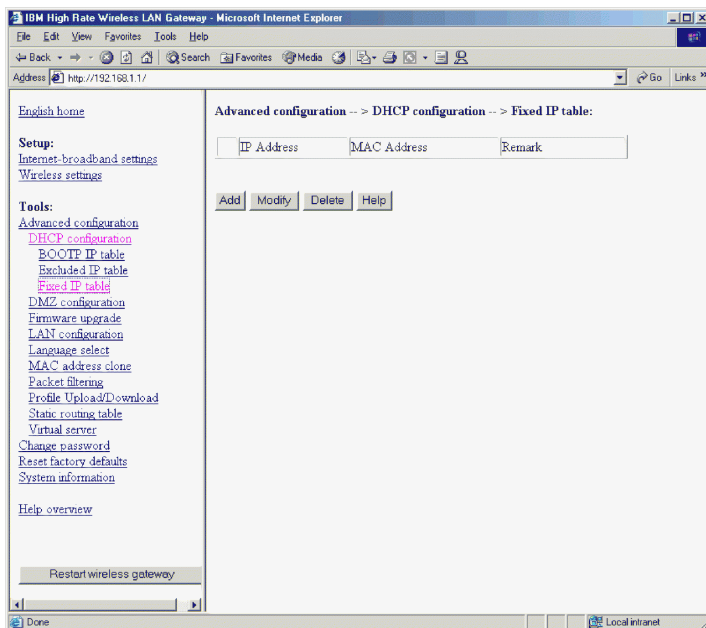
IBM High Rate Wireless LAN Gateway - Microsoft Internet Explorer

File Edit View Favorites Tools Help

Back Search Favorites Media

Address http://192.168.1.1/ Go Links »

English home

Setup:
Internet-broadband settings
Wireless settings

Tools:
Advanced configuration
DHCP configuration
BOOTP IP table
Excluded IP table
Fixed IP table
DMZ configuration
Firmware upgrade
LAN configuration
Language select
MAC address clone
Packet filtering
Profile Upload/Download
Static routing table
Virtual server
Change password
Reset factory defaults
System information

Help overview

Restart wireless gateway

Advanced configuration -- > DHCP configuration -- > Fixed IP table:

| | IP Address | MAC Address | Remark |
|---|---|---|---|

Add Modify Delete Help

Done Local intranet